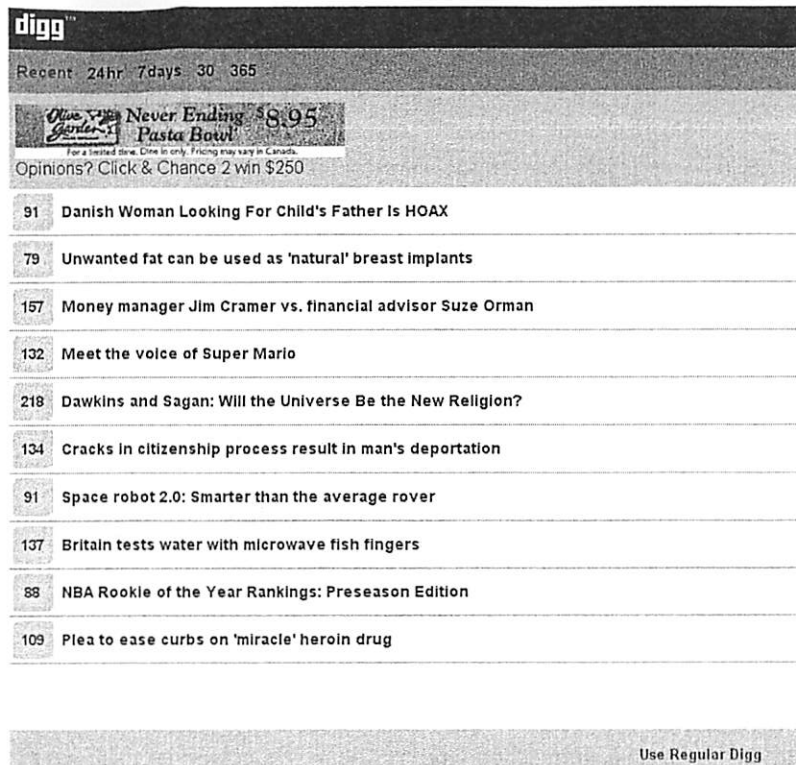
digg™

Recent 24hr 7days 30 365

Olive Garden Never Ending Pasta Bowl $8.95
For a limited time. Dine in only. Pricing may vary in Canada.
Opinions? Click & Chance 2 win $250

91 Danish Woman Looking For Child's Father Is HOAX

79 Unwanted fat can be used as 'natural' breast implants

157 Money manager Jim Cramer vs. financial advisor Suze Orman

132 Meet the voice of Super Mario

218 Dawkins and Sagan: Will the Universe Be the New Religion?

134 Cracks in citizenship process result in man's deportation

91 Space robot 2.0: Smarter than the average rover

137 Britain tests water with microwave fish fingers

88 NBA Rookie of the Year Rankings: Preseason Edition

109 Plea to ease curbs on 'miracle' heroin drug

Use Regular Digg